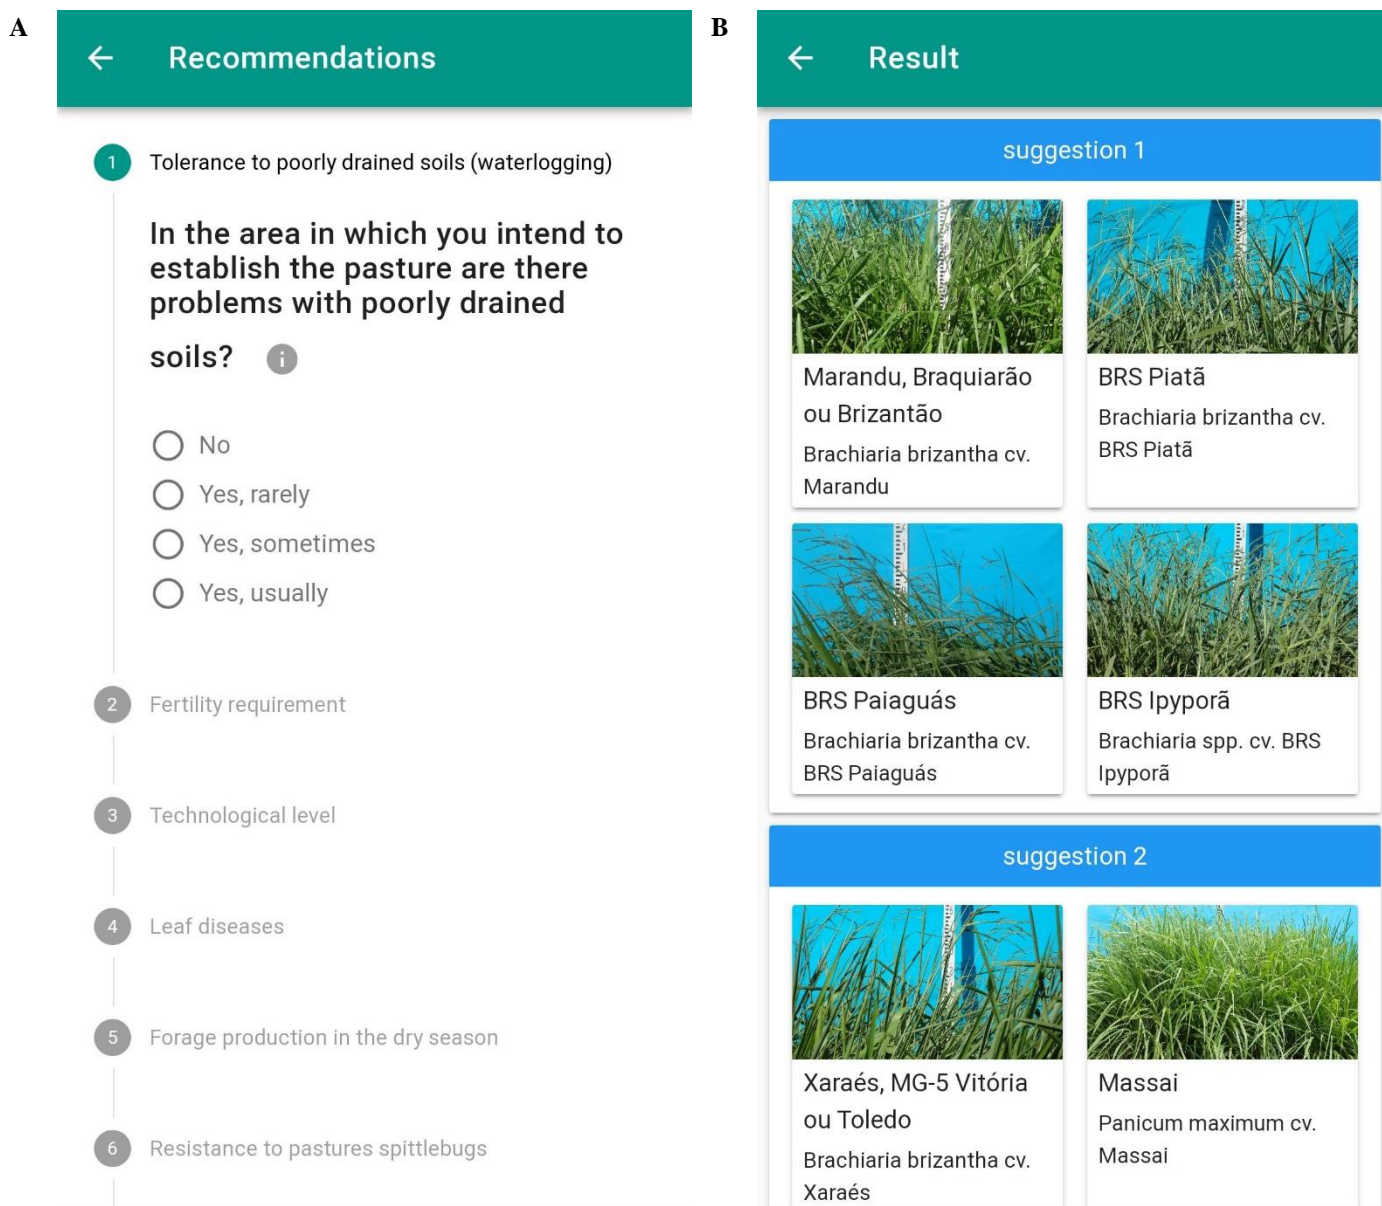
A

← Recommendations

1 Tolerance to poorly drained soils (waterlogging)

In the area in which you intend to establish the pasture are there problems with poorly drained soils?

No
Yes, rarely
Yes, sometimes
Yes, usually

2 Fertility requirement

3 Technological level

4 Leaf diseases

5 Forage production in the dry season

6 Resistance to pastures spittlebugs

B

← Result

suggestion 1

Marandu, Braquiarão ou Brizantão
Brachiaria brizantha cv. Marandu

BRS Piatã
Brachiaria brizantha cv. BRS Piatã

BRS Paiaguás
Brachiaria brizantha cv. BRS Paiaguás

BRS Ipyporã
Brachiaria spp. cv. BRS Ipyporã

suggestion 2

Xaraés, MG-5 Vitória ou Toledo
Brachiaria brizantha cv. Xaraés

Massai
Panicum maximum cv. Massai